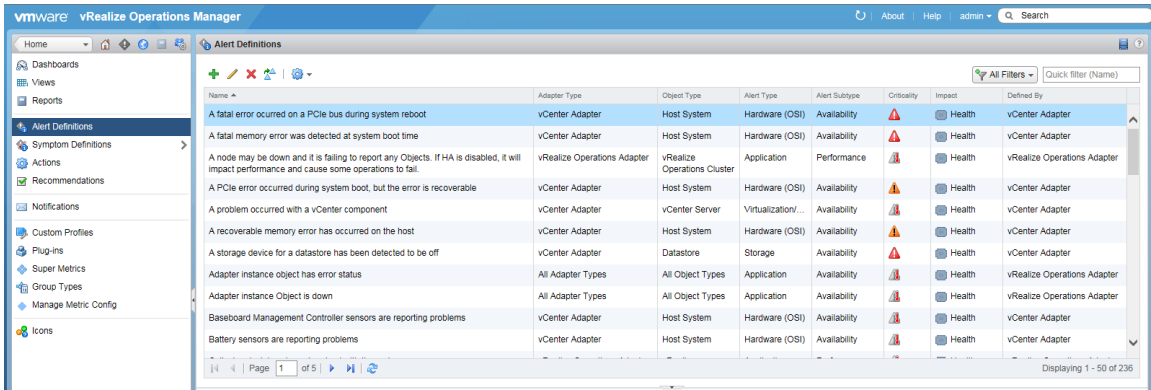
vmware vRealize Operations Manager

About | Help | admin | Search

Home

Dashboards
Views
Reports
Alert Definitions
Symptom Definitions
Actions
Recommendations
Notifications
Custom Profiles
Plug-ins
Super Metrics
Group Types
Manage Metric Config
Icons

Alert Definitions

All Filters | Quick filter (Name)

| Name | Adapter Type | Object Type | Alert Type | Alert Subtype | Criticality | Impact | Defined By |
|---|---|---|---|---|---|---|---|
| A fatal error occurred on a PCIe bus during system reboot | vCenter Adapter | Host System | Hardware (OSI) | Availability | | Health | vCenter Adapter |
| A fatal memory error was detected at system boot time | vCenter Adapter | Host System | Hardware (OSI) | Availability | | Health | vCenter Adapter |
| A node may be down and it is failing to report any Objects. If HA is disabled, it will impact performance and cause some operations to fail. | vRealize Operations Adapter | vRealize Operations Cluster | Application | Performance | | Health | vRealize Operations Adapter |
| A PCIe error occurred during system boot, but the error is recoverable | vCenter Adapter | Host System | Hardware (OSI) | Availability | | Health | vCenter Adapter |
| A problem occurred with a vCenter component | vCenter Adapter | vCenter Server | Virtualization/... | Availability | | Health | vCenter Adapter |
| A recoverable memory error has occurred on the host | vCenter Adapter | Host System | Hardware (OSI) | Availability | | Health | vCenter Adapter |
| A storage device for a datastore has been detected to be off | vCenter Adapter | Datastore | Storage | Availability | | Health | vCenter Adapter |
| Adapter instance object has error status | All Adapter Types | All Object Types | Application | Availability | | Health | vRealize Operations Adapter |
| Adapter instance Object is down | All Adapter Types | All Object Types | Application | Availability | | Health | vRealize Operations Adapter |
| Baseboard Management Controller sensors are reporting problems | vCenter Adapter | Host System | Hardware (OSI) | Availability | | Health | vCenter Adapter |
| Battery sensors are reporting problems | vCenter Adapter | Host System | Hardware (OSI) | Availability | | Health | vCenter Adapter |

Page 1 of 5

Displaying 1 - 50 of 236